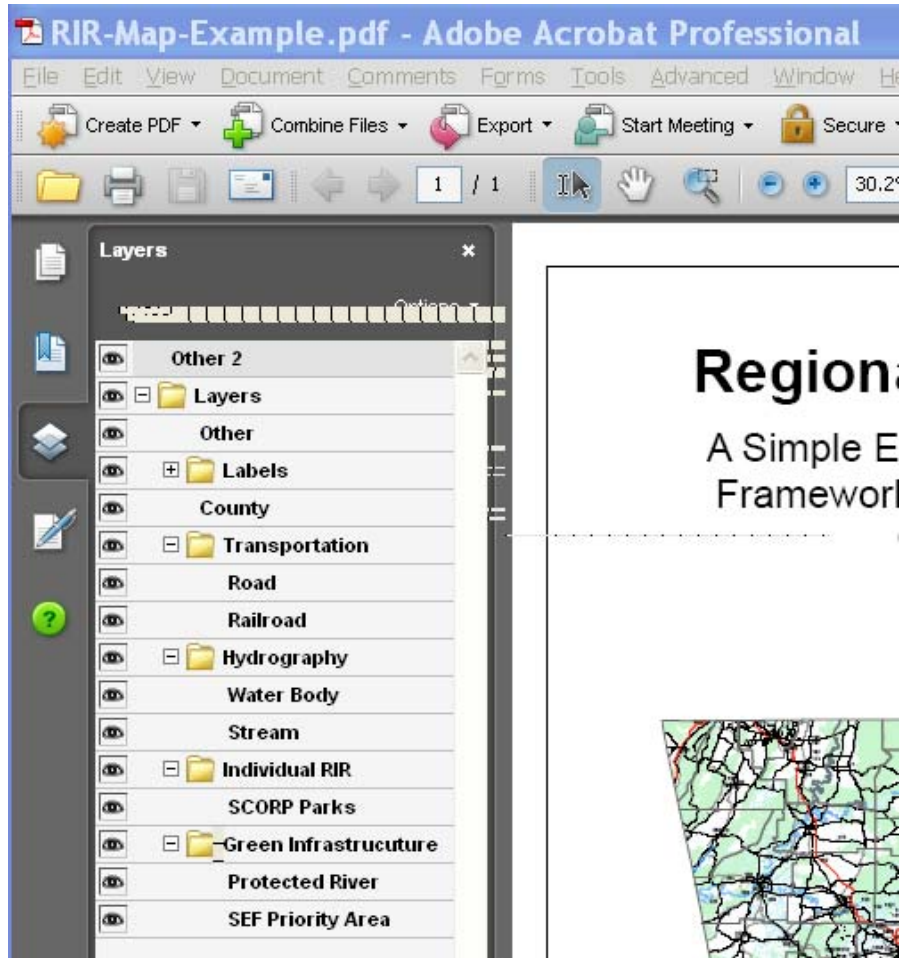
RIR-Map-Example.pdf - Adobe Acrobat Professional

File Edit View Document Comments Forms Tools Advanced Window He

Create PDF Combine Files Export Start Meeting Secure

1 / 1 30.2

Layers ×

Options

Other 2
Layers
Other
Labels
County
Transportation
Road
Railroad
Hydrography
Water Body
Stream
Individual RIR
SCORP Parks
Green Infrastrucuture
Protected River
SEF Priority Area

Regiona

A Simple E
Frameworl